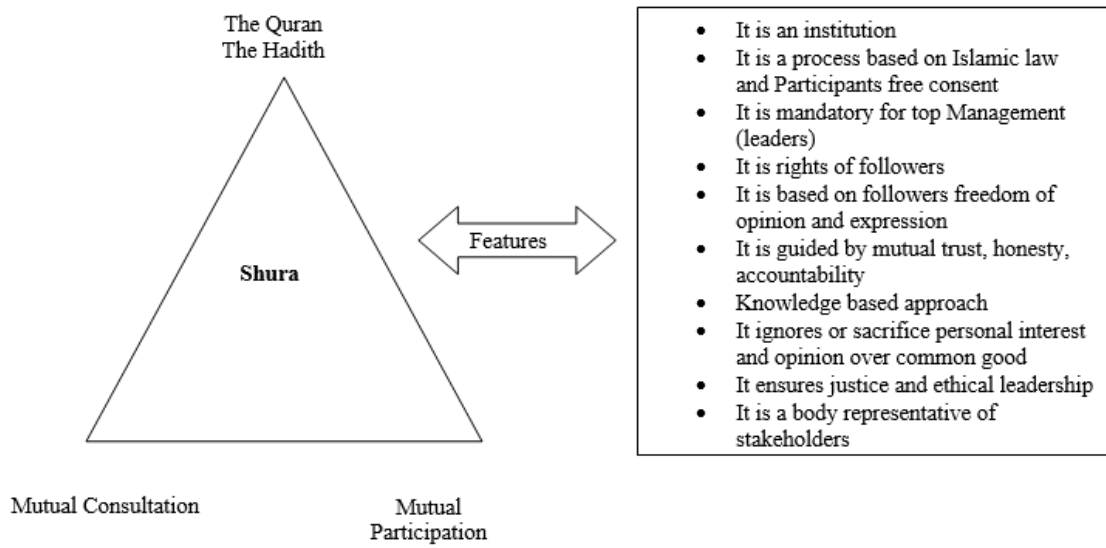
The Quran
The Hadith

Shura

Features

- It is an institution
- It is a process based on Islamic law and Participants free consent
- It is mandatory for top Management (leaders)
- It is rights of followers
- It is based on followers freedom of opinion and expression
- It is guided by mutual trust, honesty, accountability
- Knowledge based approach
- It ignores or sacrifice personal interest and opinion over common good
- It ensures justice and ethical leadership
- It is a body representative of stakeholders

Mutual Consultation

Mutual Participation